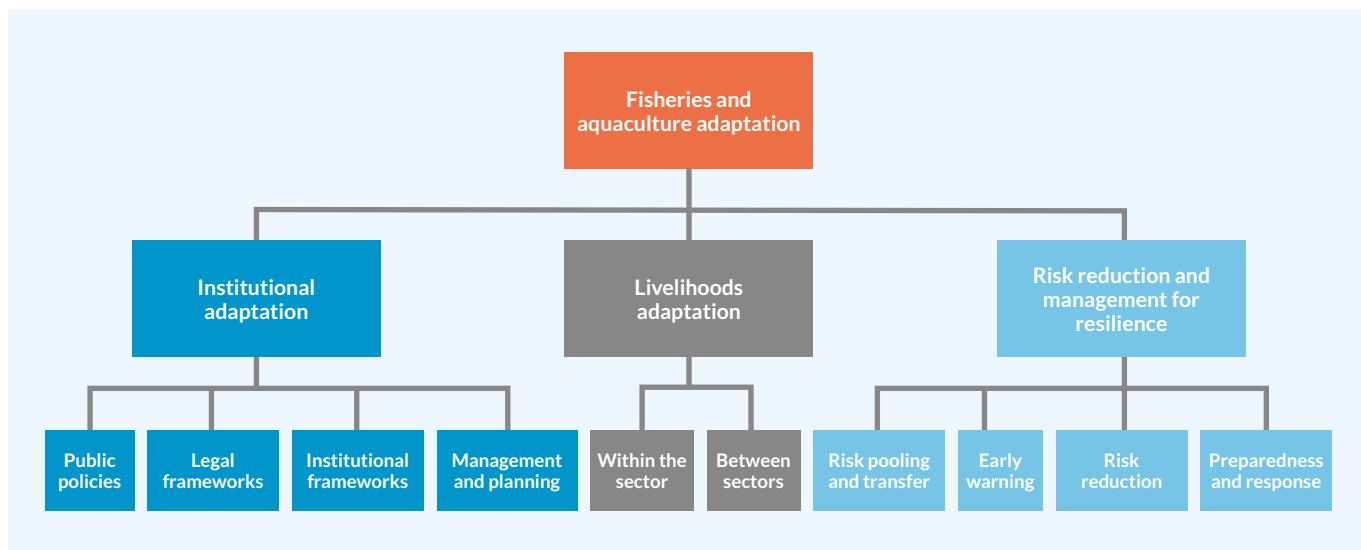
Fisheries and aquaculture adaptation

Institutional adaptation

Livelihoods adaptation

Risk reduction and management for resilience

Public policies

Legal frameworks

Institutional frameworks

Management and planning

Within the sector

Between sectors

Risk pooling and transfer

Early warning

Risk reduction

Preparedness and response